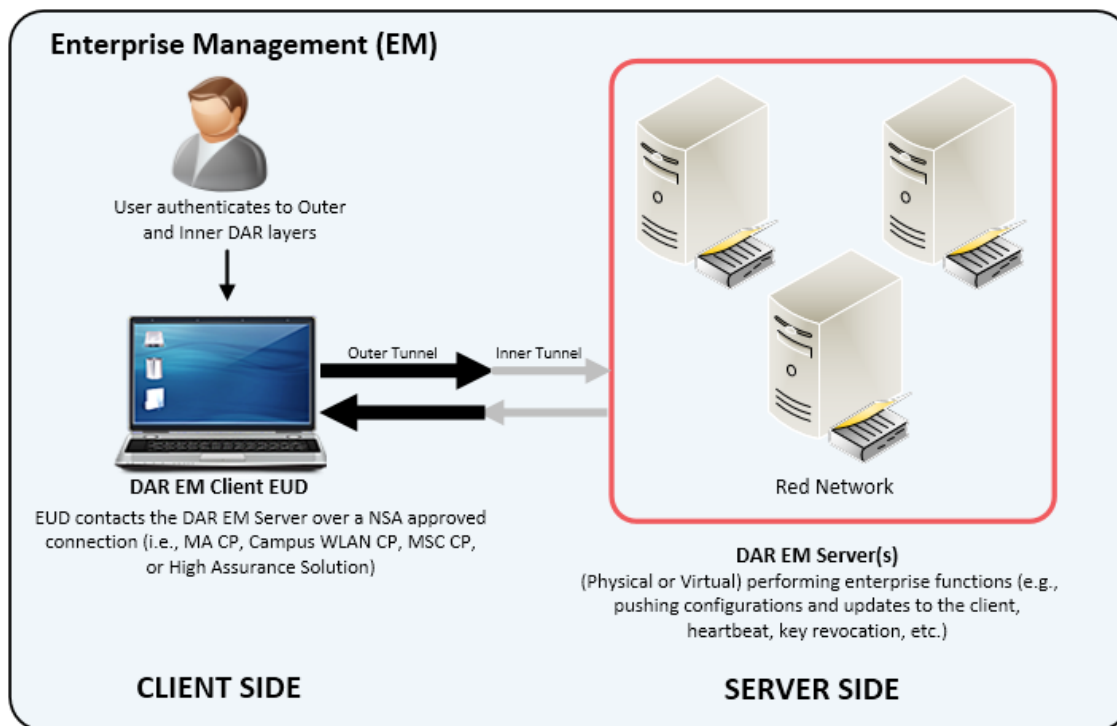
Enterprise Management (EM)

User authenticates to Outer and Inner DAR layers

Outer Tunnel

Inner Tunnel

Red Network

DAR EM Client EUD

EUD contacts the DAR EM Server over a NSA approved connection (i.e., MA CP, Campus WLAN CP, MSC CP, or High Assurance Solution)

DAR EM Server(s)

(Physical or Virtual) performing enterprise functions (e.g., pushing configurations and updates to the client, heartbeat, key revocation, etc.)

CLIENT SIDE

SERVER SIDE